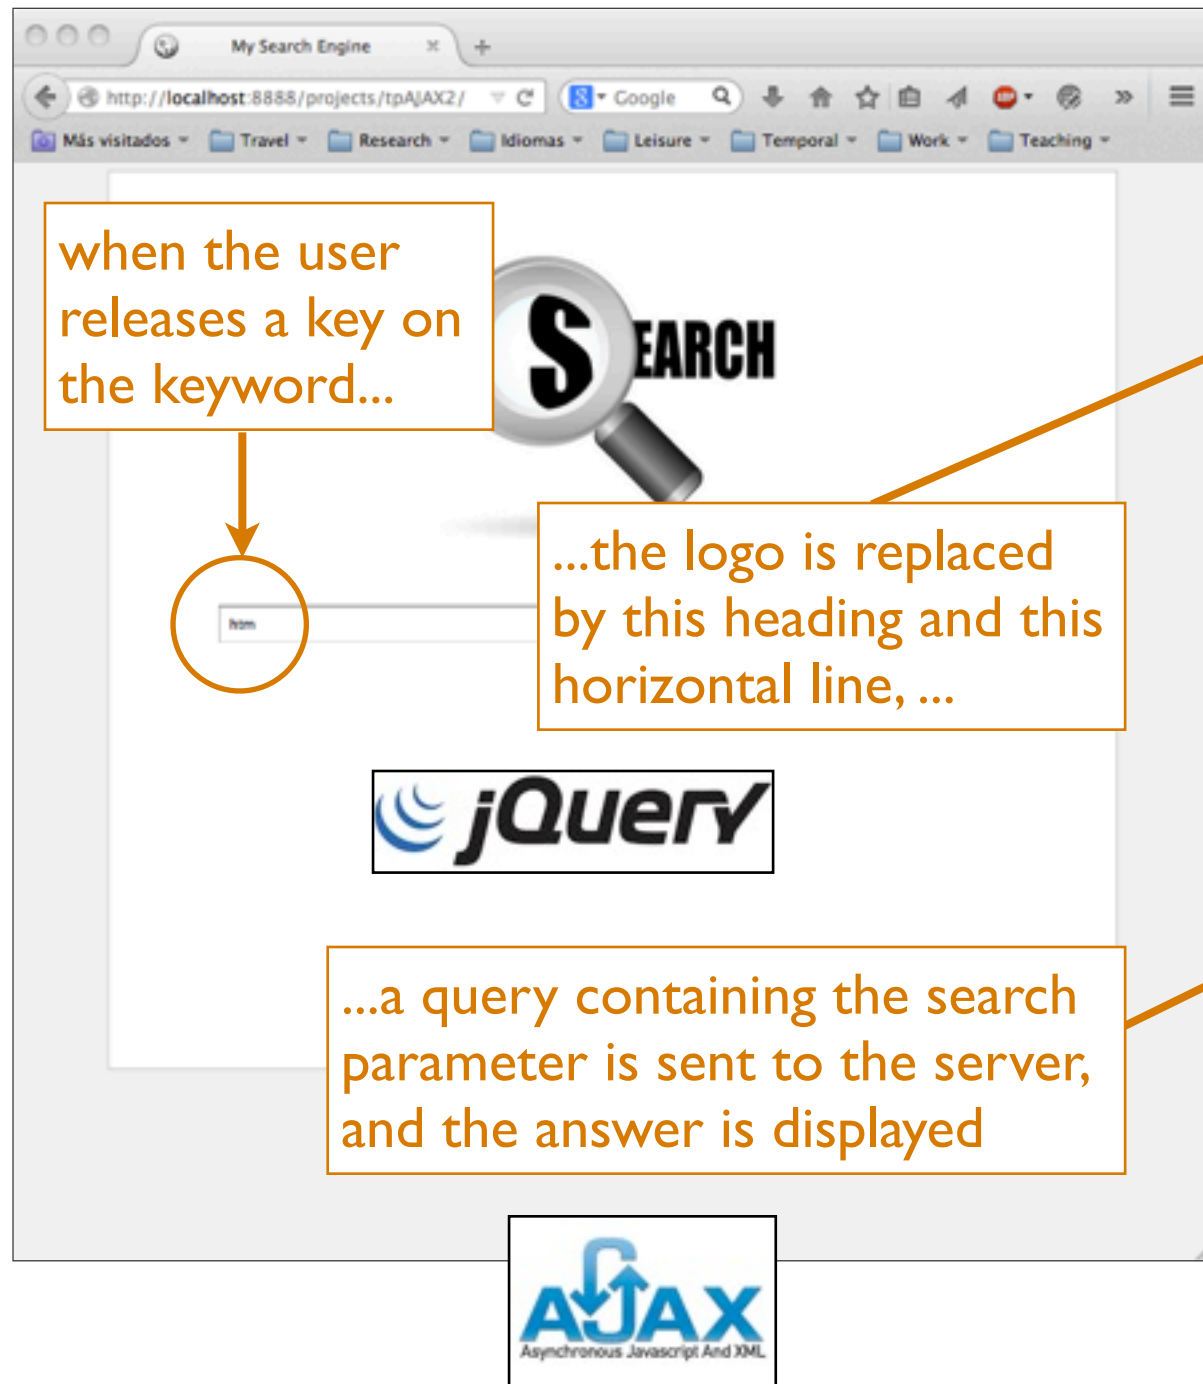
My Search Engine

http://localhost:8888/projects/tpAJAX2/

Google

Más visitados
Travel
Research
Idiomas
Leisure
Temporal
Work
Teaching

when the user releases a key on the keyword...

SEARCH

htm

...the logo is replaced by this heading and this horizontal line, ...

jQuery

...a query containing the search parameter is sent to the server, and the answer is displayed

AJAX
Asynchronous Javascript And XML